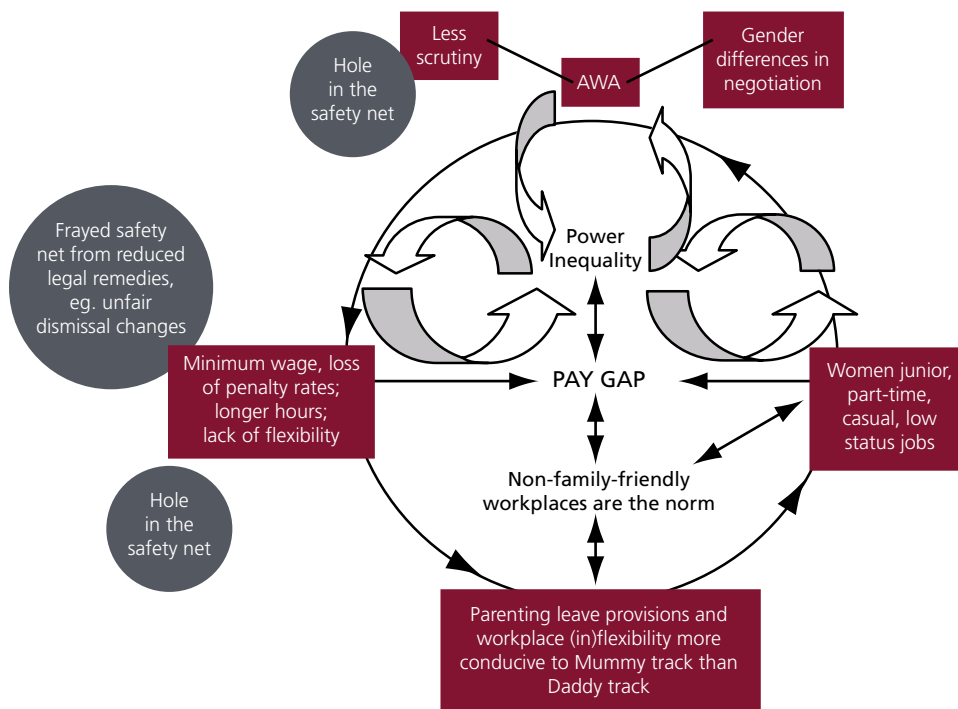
Less scrutiny

AWA

Gender differences in negotiation

Hole in the safety net

Frayed safety net from reduced legal remedies, eg. unfair dismissal changes

Power Inequality

Minimum wage, loss of penalty rates; longer hours; lack of flexibility

PAY GAP

Women junior, part-time, casual, low status jobs

Non-family-friendly workplaces are the norm

Hole in the safety net

Parenting leave provisions and workplace (in)flexibility more conducive to Mummy track than Daddy track